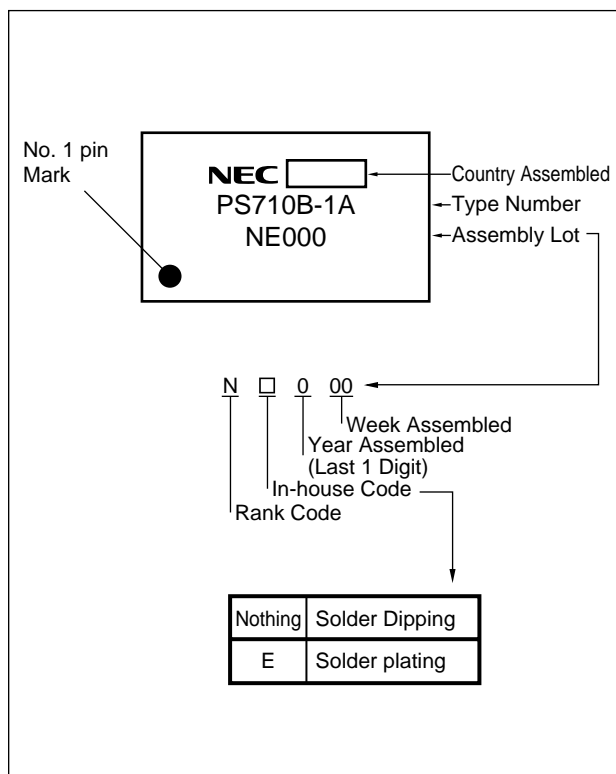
No. 1 pin Mark

NEC
PS710B-1A
NE000

Country Assembled
Type Number
Assembly Lot

N □ 0 00

Week Assembled
Year Assembled
(Last 1 Digit)
In-house Code
Rank Code

| Nothing | Solder Dipping |
|---|---|
| E | Solder plating |